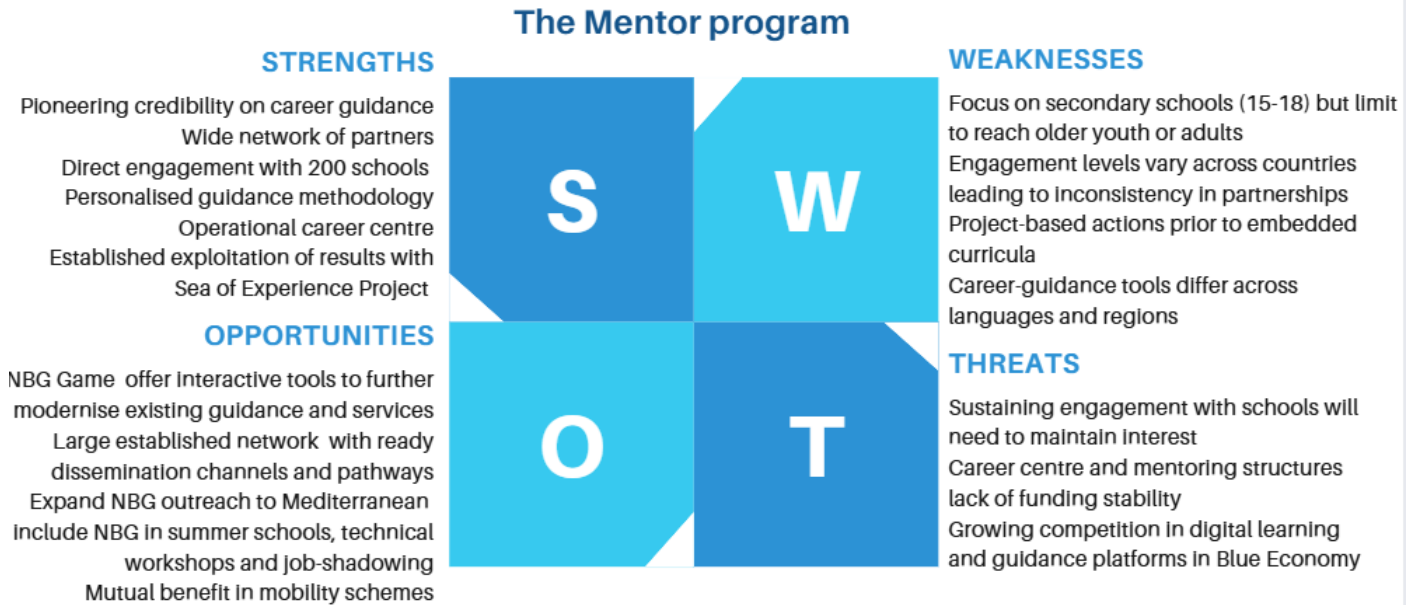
The Mentor program

STRENGTHS

Pioneering credibility on career guidance
Wide network of partners
Direct engagement with 200 schools
Personalised guidance methodology
Operational career centre
Established exploitation of results with Sea of Experience Project

S

W

WEAKNESSES

Focus on secondary schools (15-18) but limit to reach older youth or adults
Engagement levels vary across countries leading to inconsistency in partnerships
Project-based actions prior to embedded curricula
Career-guidance tools differ across languages and regions

OPPORTUNITIES

NBG Game offer interactive tools to further modernise existing guidance and services
Large established network with ready dissemination channels and pathways
Expand NBG outreach to Mediterranean
Include NBG in summer schools, technical workshops and job-shadowing
Mutual benefit in mobility schemes

O

T

THREATS

Sustaining engagement with schools will need to maintain interest
Career centre and mentoring structures lack of funding stability
Growing competition in digital learning and guidance platforms in Blue Economy